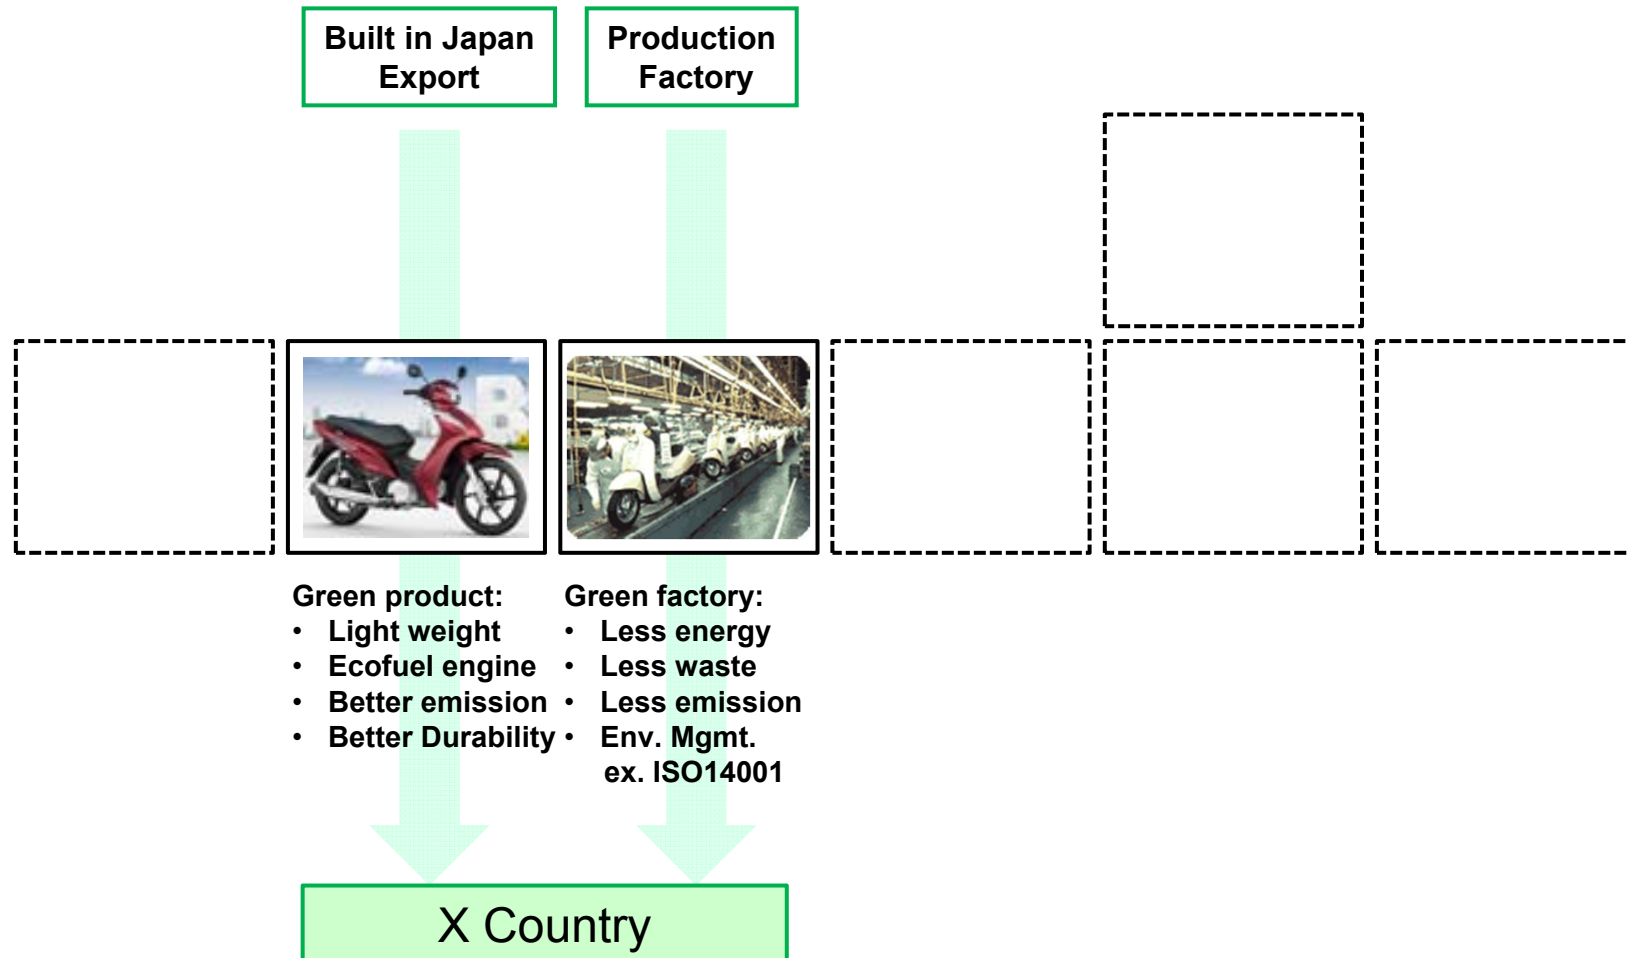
Built in Japan Export

Production Factory

Green product:
- Light weight
- Ecofuel engine
- Better emission
- Better Durability

Green factory:
- Less energy
- Less waste
- Less emission
- Env. Mgmt. ex. ISO14001

X Country